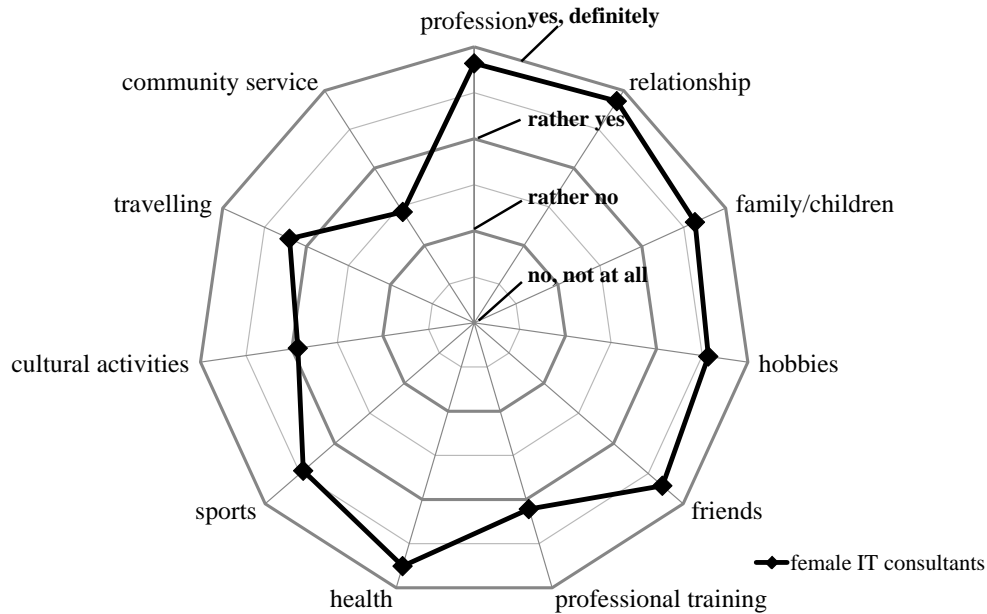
profession
yes, definitely
relationship
community service
rather yes
rather no
travelling
family/children
no, not at all
cultural activities
hobbies
sports
friends
health
professional training
female IT consultants